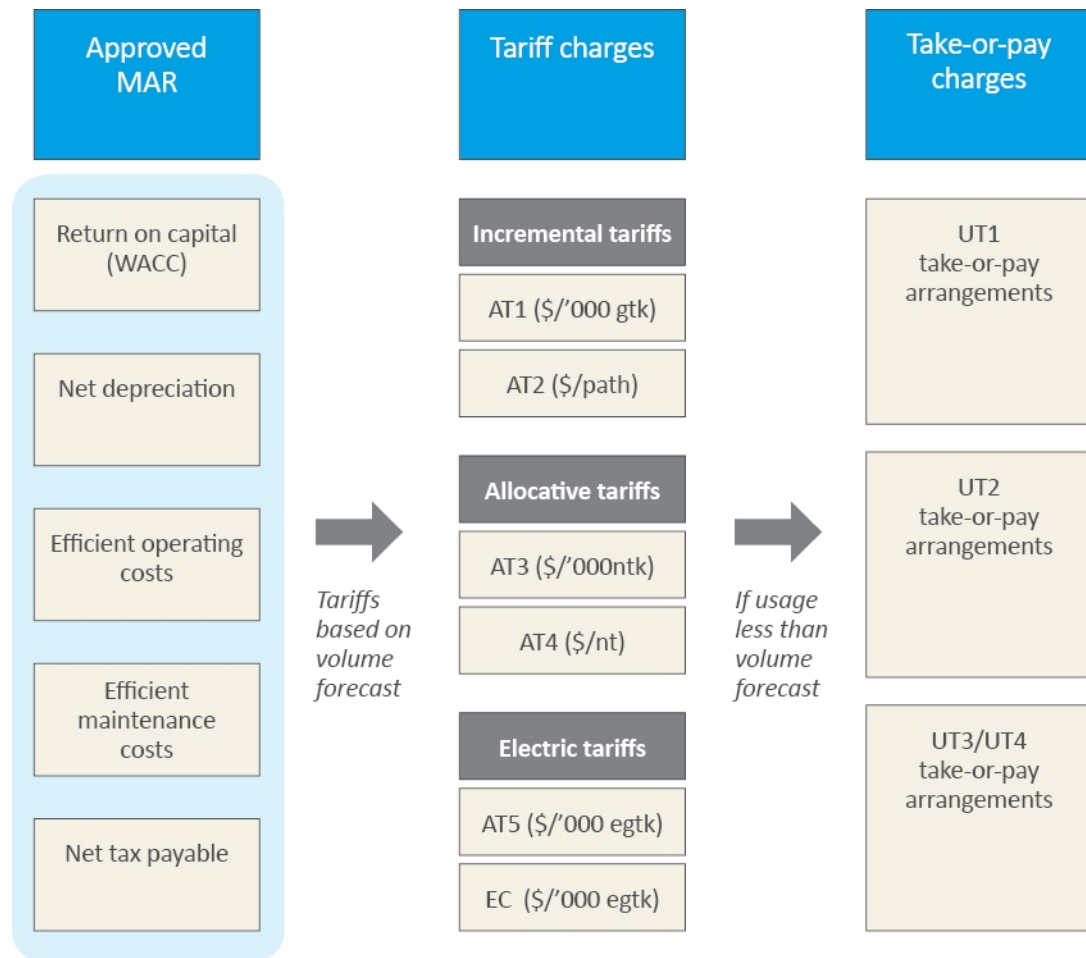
Approved MAR

Return on capital (WACC)

Net depreciation

Efficient operating costs

Efficient maintenance costs

Net tax payable

Tariffs based on volume forecast

Tariff charges

Incremental tariffs

AT1 ($/'000 gtk)

AT2 ($/path)

Allocative tariffs

AT3 ($/'000ntk)

AT4 ($/nt)

Electric tariffs

AT5 ($/'000 egtk)

EC ($/'000 egtk)

If usage less than volume forecast

Take-or-pay charges

UT1 take-or-pay arrangements

UT2 take-or-pay arrangements

UT3/UT4 take-or-pay arrangements